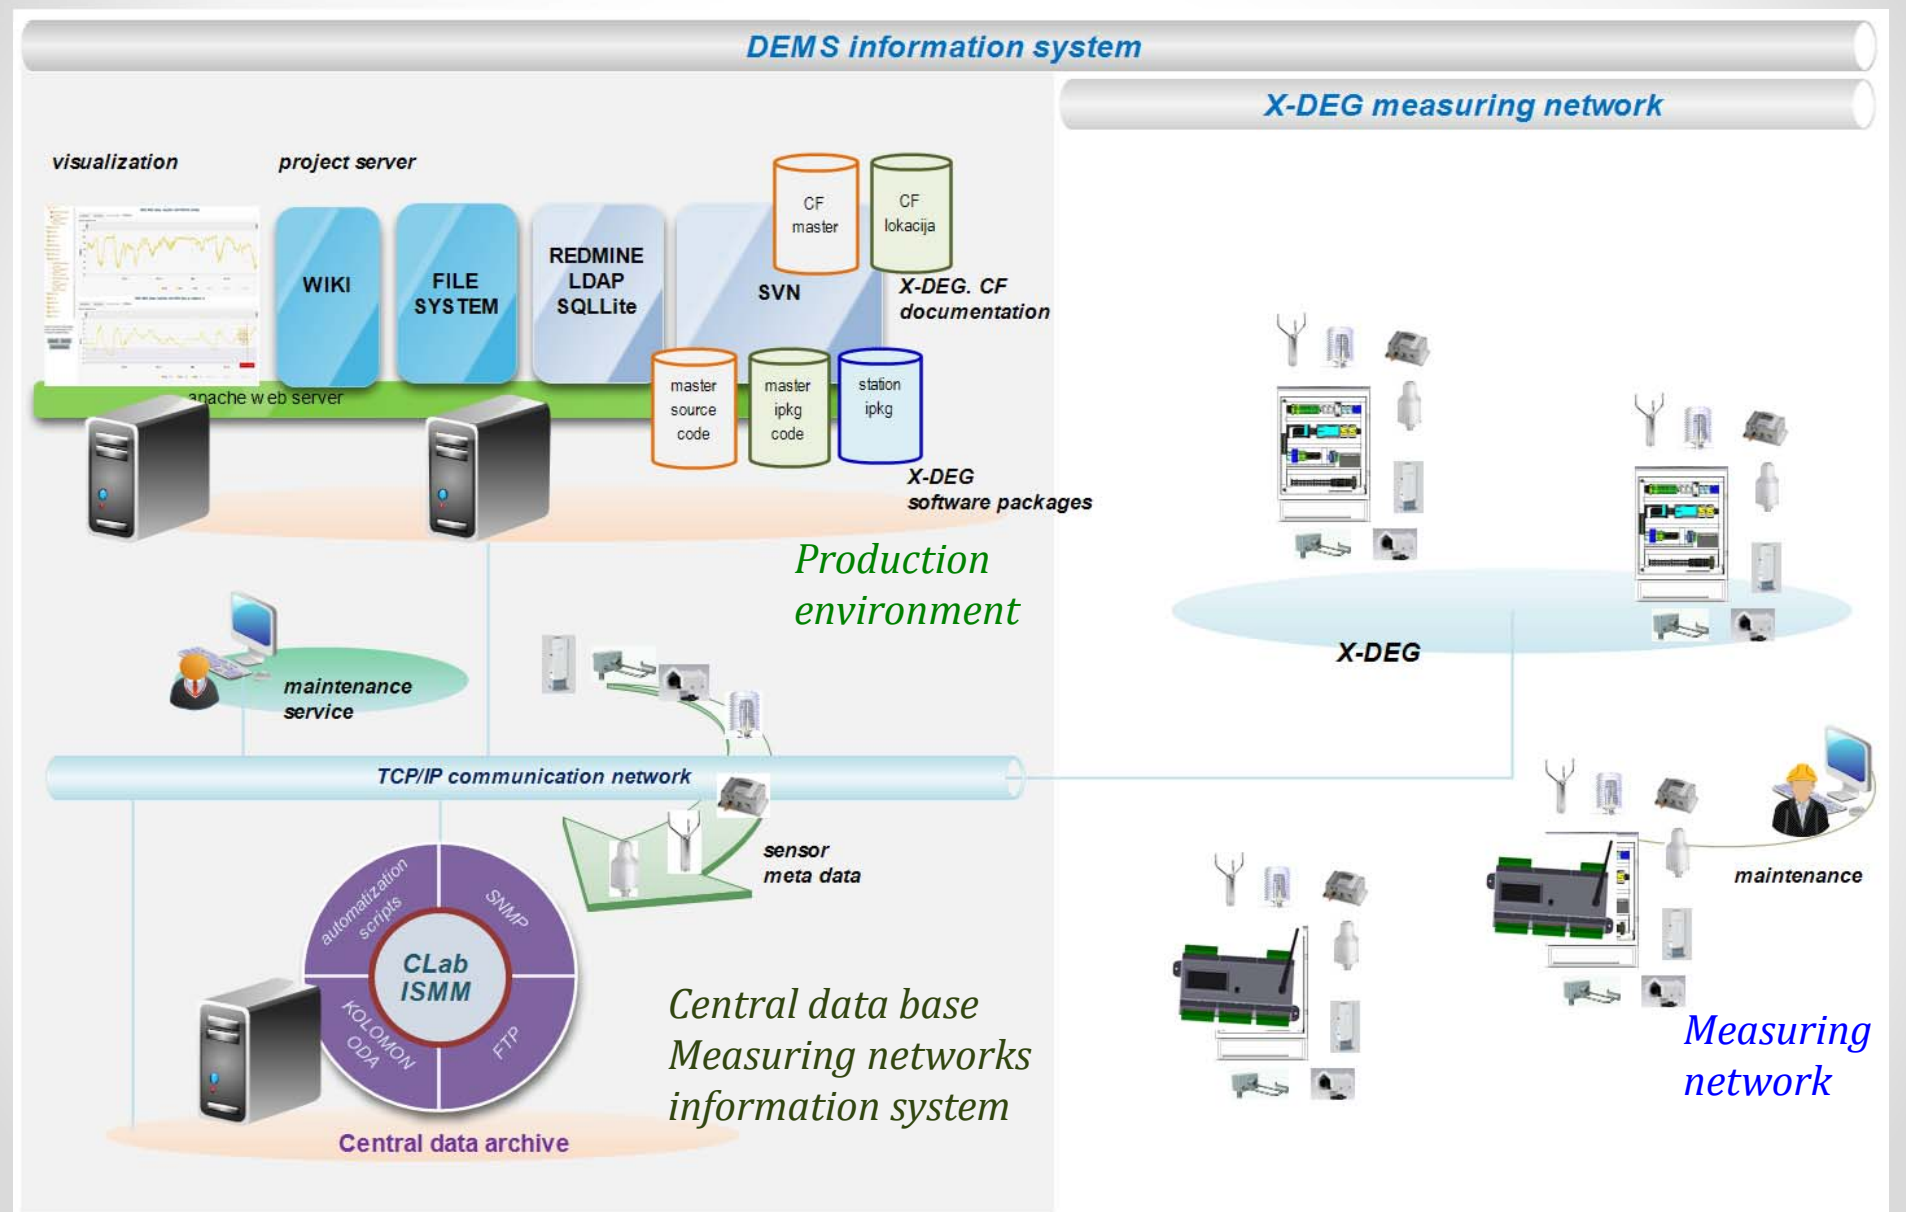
DEMS information system

X-DEG measuring network

visualization

project server

WIKI

FILE SYSTEM

REDMINE LDAP SQLLite

SVN

CF master

CF lokacija

X-DEG. CF documentation

apache web server

master source code

master ipkg code

station ipkg

X-DEG software packages

Production environment

X-DEG

maintenance service

TCP/IP communication network

sensor meta data

automatization scripts

SNMP

CLab ISMM

KOLOMON ODA

FTP

Central data base Measuring networks information system

Central data archive

maintenance

Measuring network